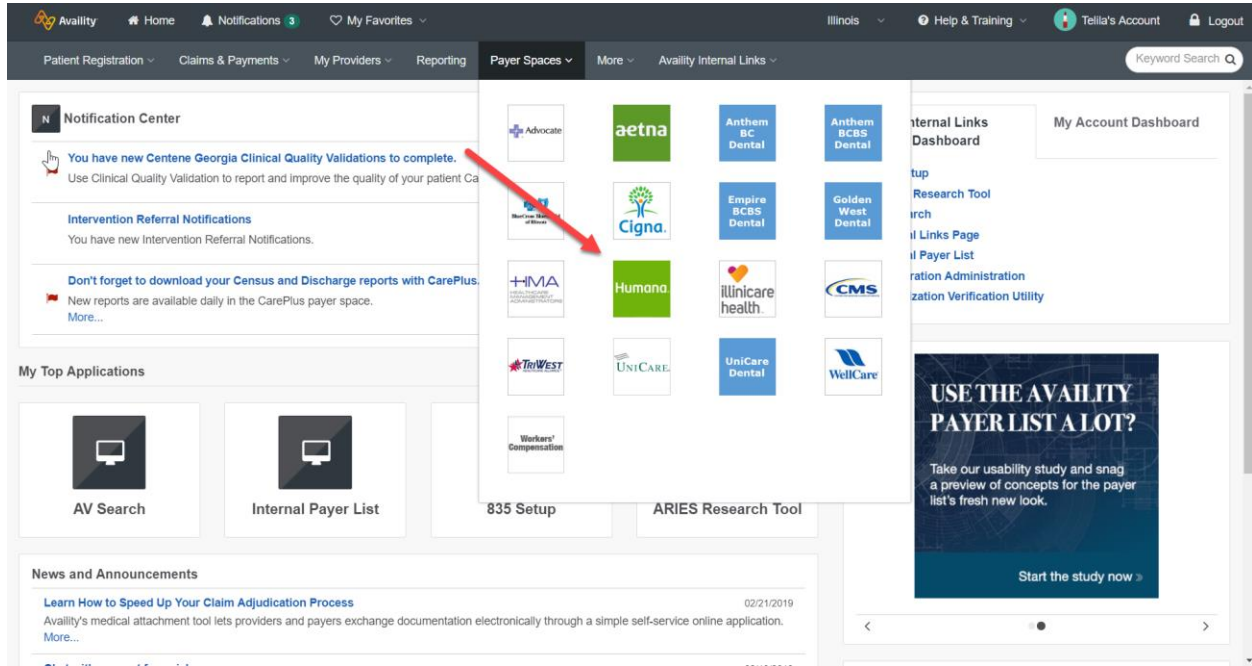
Availity Home Notifications 3 My Favorites Illinois Help & Training Telila's Account Logout

Patient Registration Claims & Payments My Providers Reporting Payer Spaces More Availity Internal Links Keyword Search

N Notification Center

You have new Centene Georgia Clinical Quality Validations to complete.
Use Clinical Quality Validation to report and improve the quality of your patient Ca

Intervention Referral Notifications
You have new Intervention Referral Notifications.

Don't forget to download your Census and Discharge reports with CarePlus.
New reports are available daily in the CarePlus payer space.
More...

Advocate
aetna
Anthem BC Dental
Anthem BCBS Dental
BlueCross BlueShield of Illinois
Cigna.
Empire BCBS Dental
Golden West Dental
HMA HEALTHCARE MANAGEMENT ADMINISTRATORS
Humana.
illinicare health.
CMS
TRIWEST
UNICARE.
UniCare Dental
WellCare
Workers' Compensation

nternal Links Dashboard
My Account Dashboard

tup
Research Tool
rch
l Links Page
l Payer List
ration Administration
zation Verification Utility

My Top Applications

AV Search
Internal Payer List
835 Setup
ARIES Research Tool

USE THE AVAILITY PAYER LIST A LOT?
Take our usability study and snag a preview of concepts for the payer list's fresh new look.
Start the study now »

News and Announcements

Learn How to Speed Up Your Claim Adjudication Process 02/21/2019
Availity's medical attachment tool lets providers and payers exchange documentation electronically through a simple self-service online application.
More...